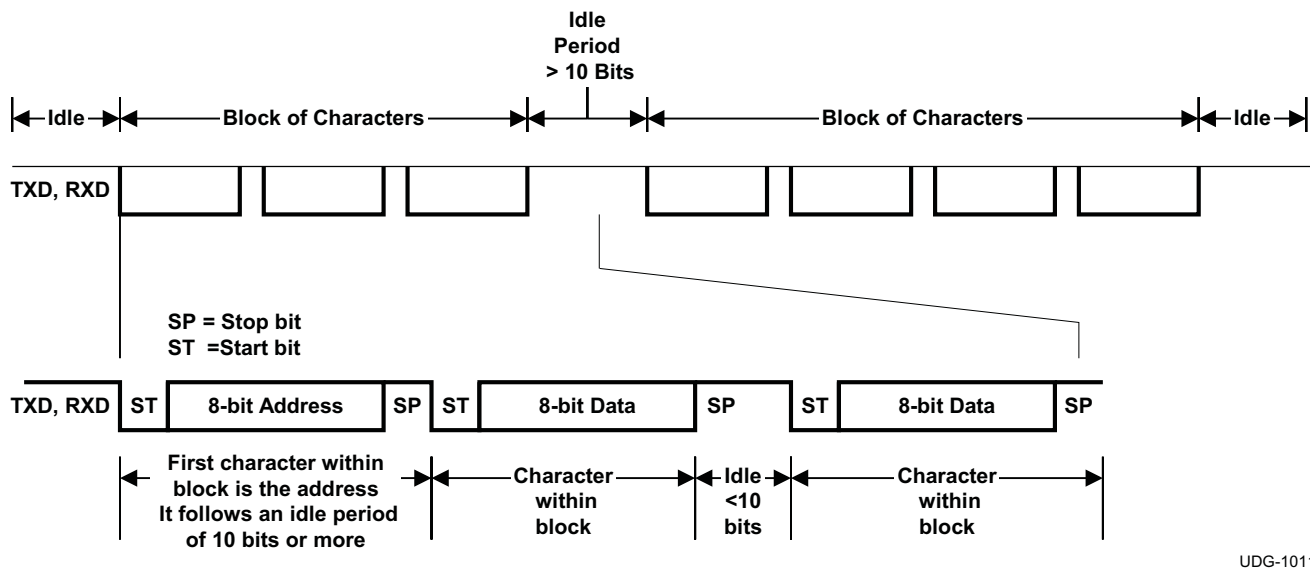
Idle Period > 10 Bits

Idle

Block of Characters

Block of Characters

Idle

TXD, RXD

SP = Stop bit
ST =Start bit

TXD, RXD

ST

8-bit Address

SP

ST

8-bit Data

SP

ST

8-bit Data

SP

First character within block is the address It follows an idle period of 10 bits or more

Character within block

Idle <10 bits

Character within block

UDG-101